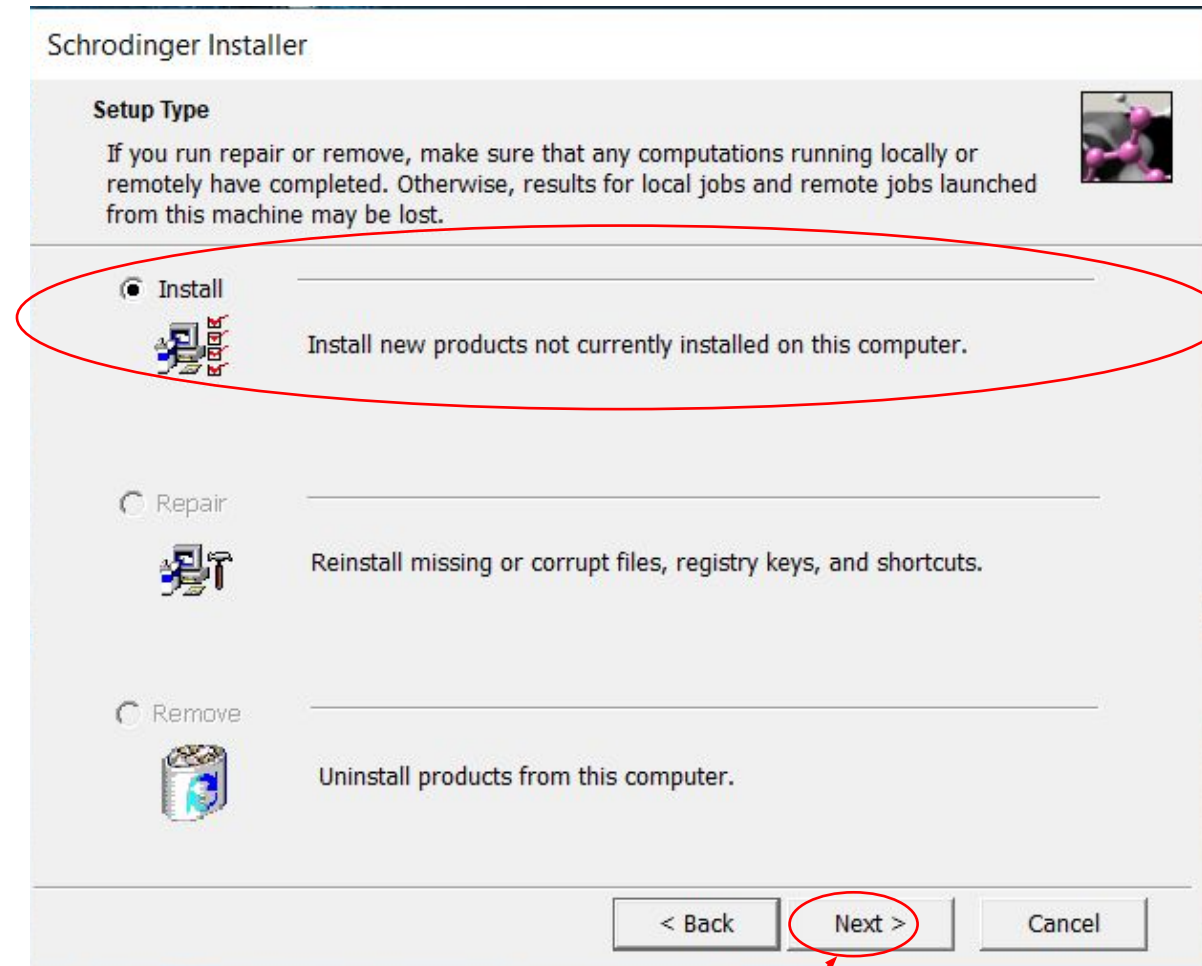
Schrodinger Installer

Setup Type

If you run repair or remove, make sure that any computations running locally or remotely have completed. Otherwise, results for local jobs and remote jobs launched from this machine may be lost.

Install

Install new products not currently installed on this computer.

Repair

Reinstall missing or corrupt files, registry keys, and shortcuts.

Remove

Uninstall products from this computer.

< Back

Next >

Cancel